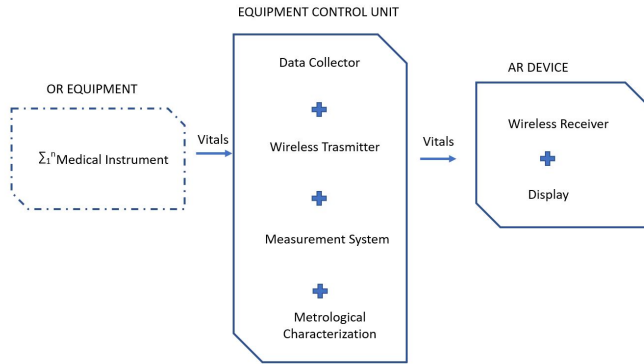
EQUIPMENT CONTROL UNIT

OR EQUIPMENT

$\Sigma_1^n$Medical Instrument

Vitals

Data Collector

Wireless Trasmitter

Measurement System

Metrological Characterization

Vitals

AR DEVICE

Wireless Receiver

Display